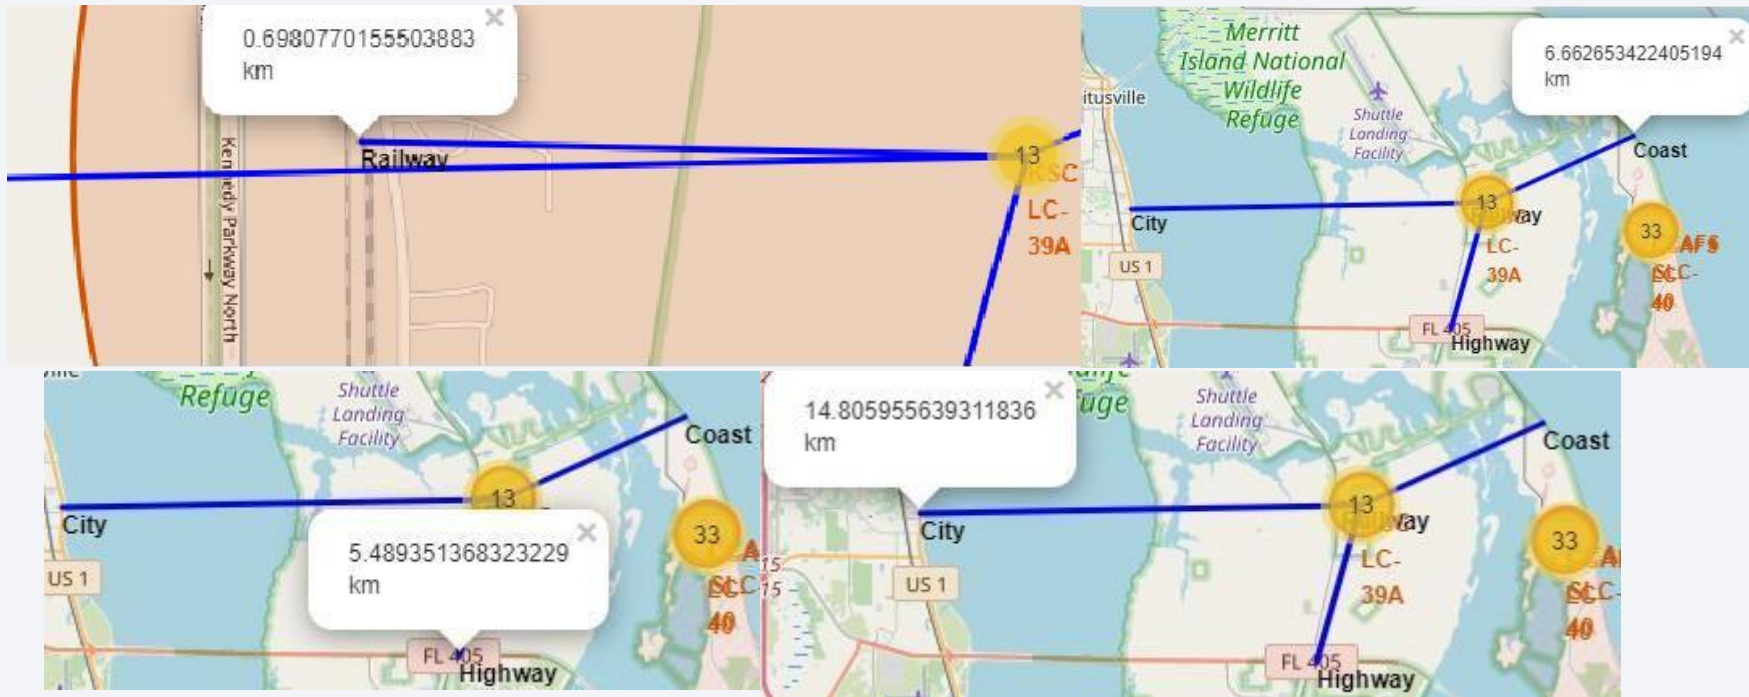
0.6980770155503883 km

Kennedy Parkway North

Railway

13

KSC

LC-39A

Merritt Island National Wildlife Refuge

itusville

Shuttle Landing Facility

6.662653422405194 km

Coast

City

13

Highway

LC-39A

33

CCAFS

SLC-40

US 1

FL 405

Highway

Refuge

Shuttle Landing Facility

Coast

City

13

33

US 1

5.489351368323229 km

SLC-40

FL 405

Highway

14.805955639311836 km

Refuge

Shuttle Landing Facility

Coast

City

13

Highway

LC-39A

33

SLC-40

US 1

FL 405

Highway